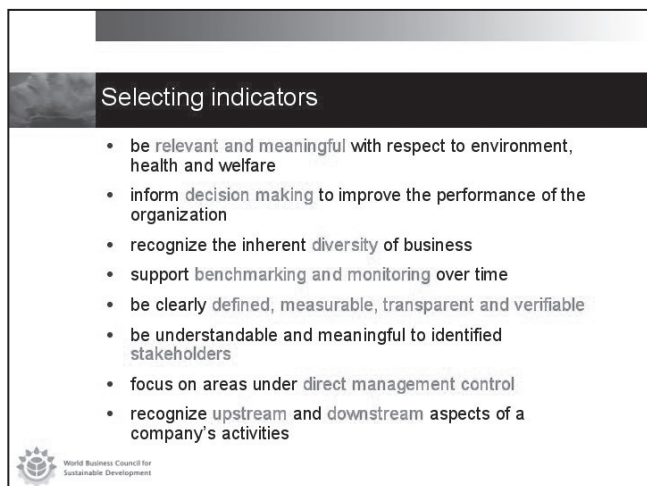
Selecting indicators

- be relevant and meaningful with respect to environment, health and welfare
- inform decision making to improve the performance of the organization
- recognize the inherent diversity of business
- support benchmarking and monitoring over time
- be clearly defined, measurable, transparent and verifiable
- be understandable and meaningful to identified stakeholders
- focus on areas under direct management control
- recognize upstream and downstream aspects of a company's activities

World Business Council for Sustainable Development